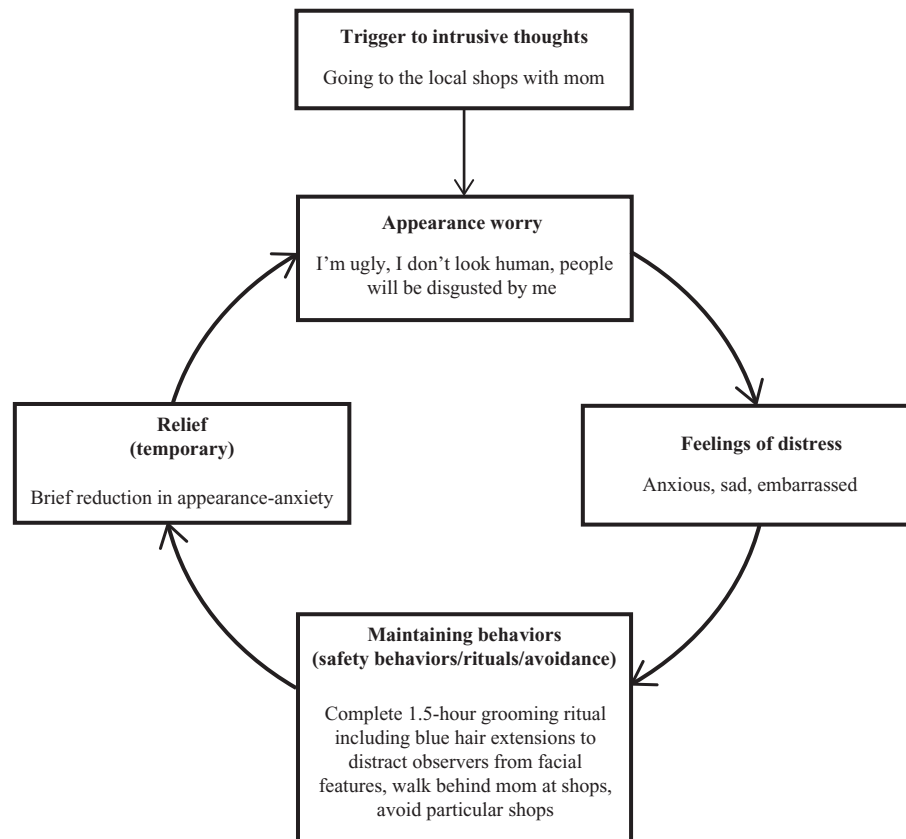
**Trigger to intrusive thoughts**

Going to the local shops with mom

**Appearance worry**

I'm ugly, I don't look human, people will be disgusted by me

**Feelings of distress**

Anxious, sad, embarrassed

**Maintaining behaviors (safety behaviors/rituals/avoidance)**

Complete 1.5-hour grooming ritual including blue hair extensions to distract observers from facial features, walk behind mom at shops, avoid particular shops

**Relief (temporary)**

Brief reduction in appearance-anxiety